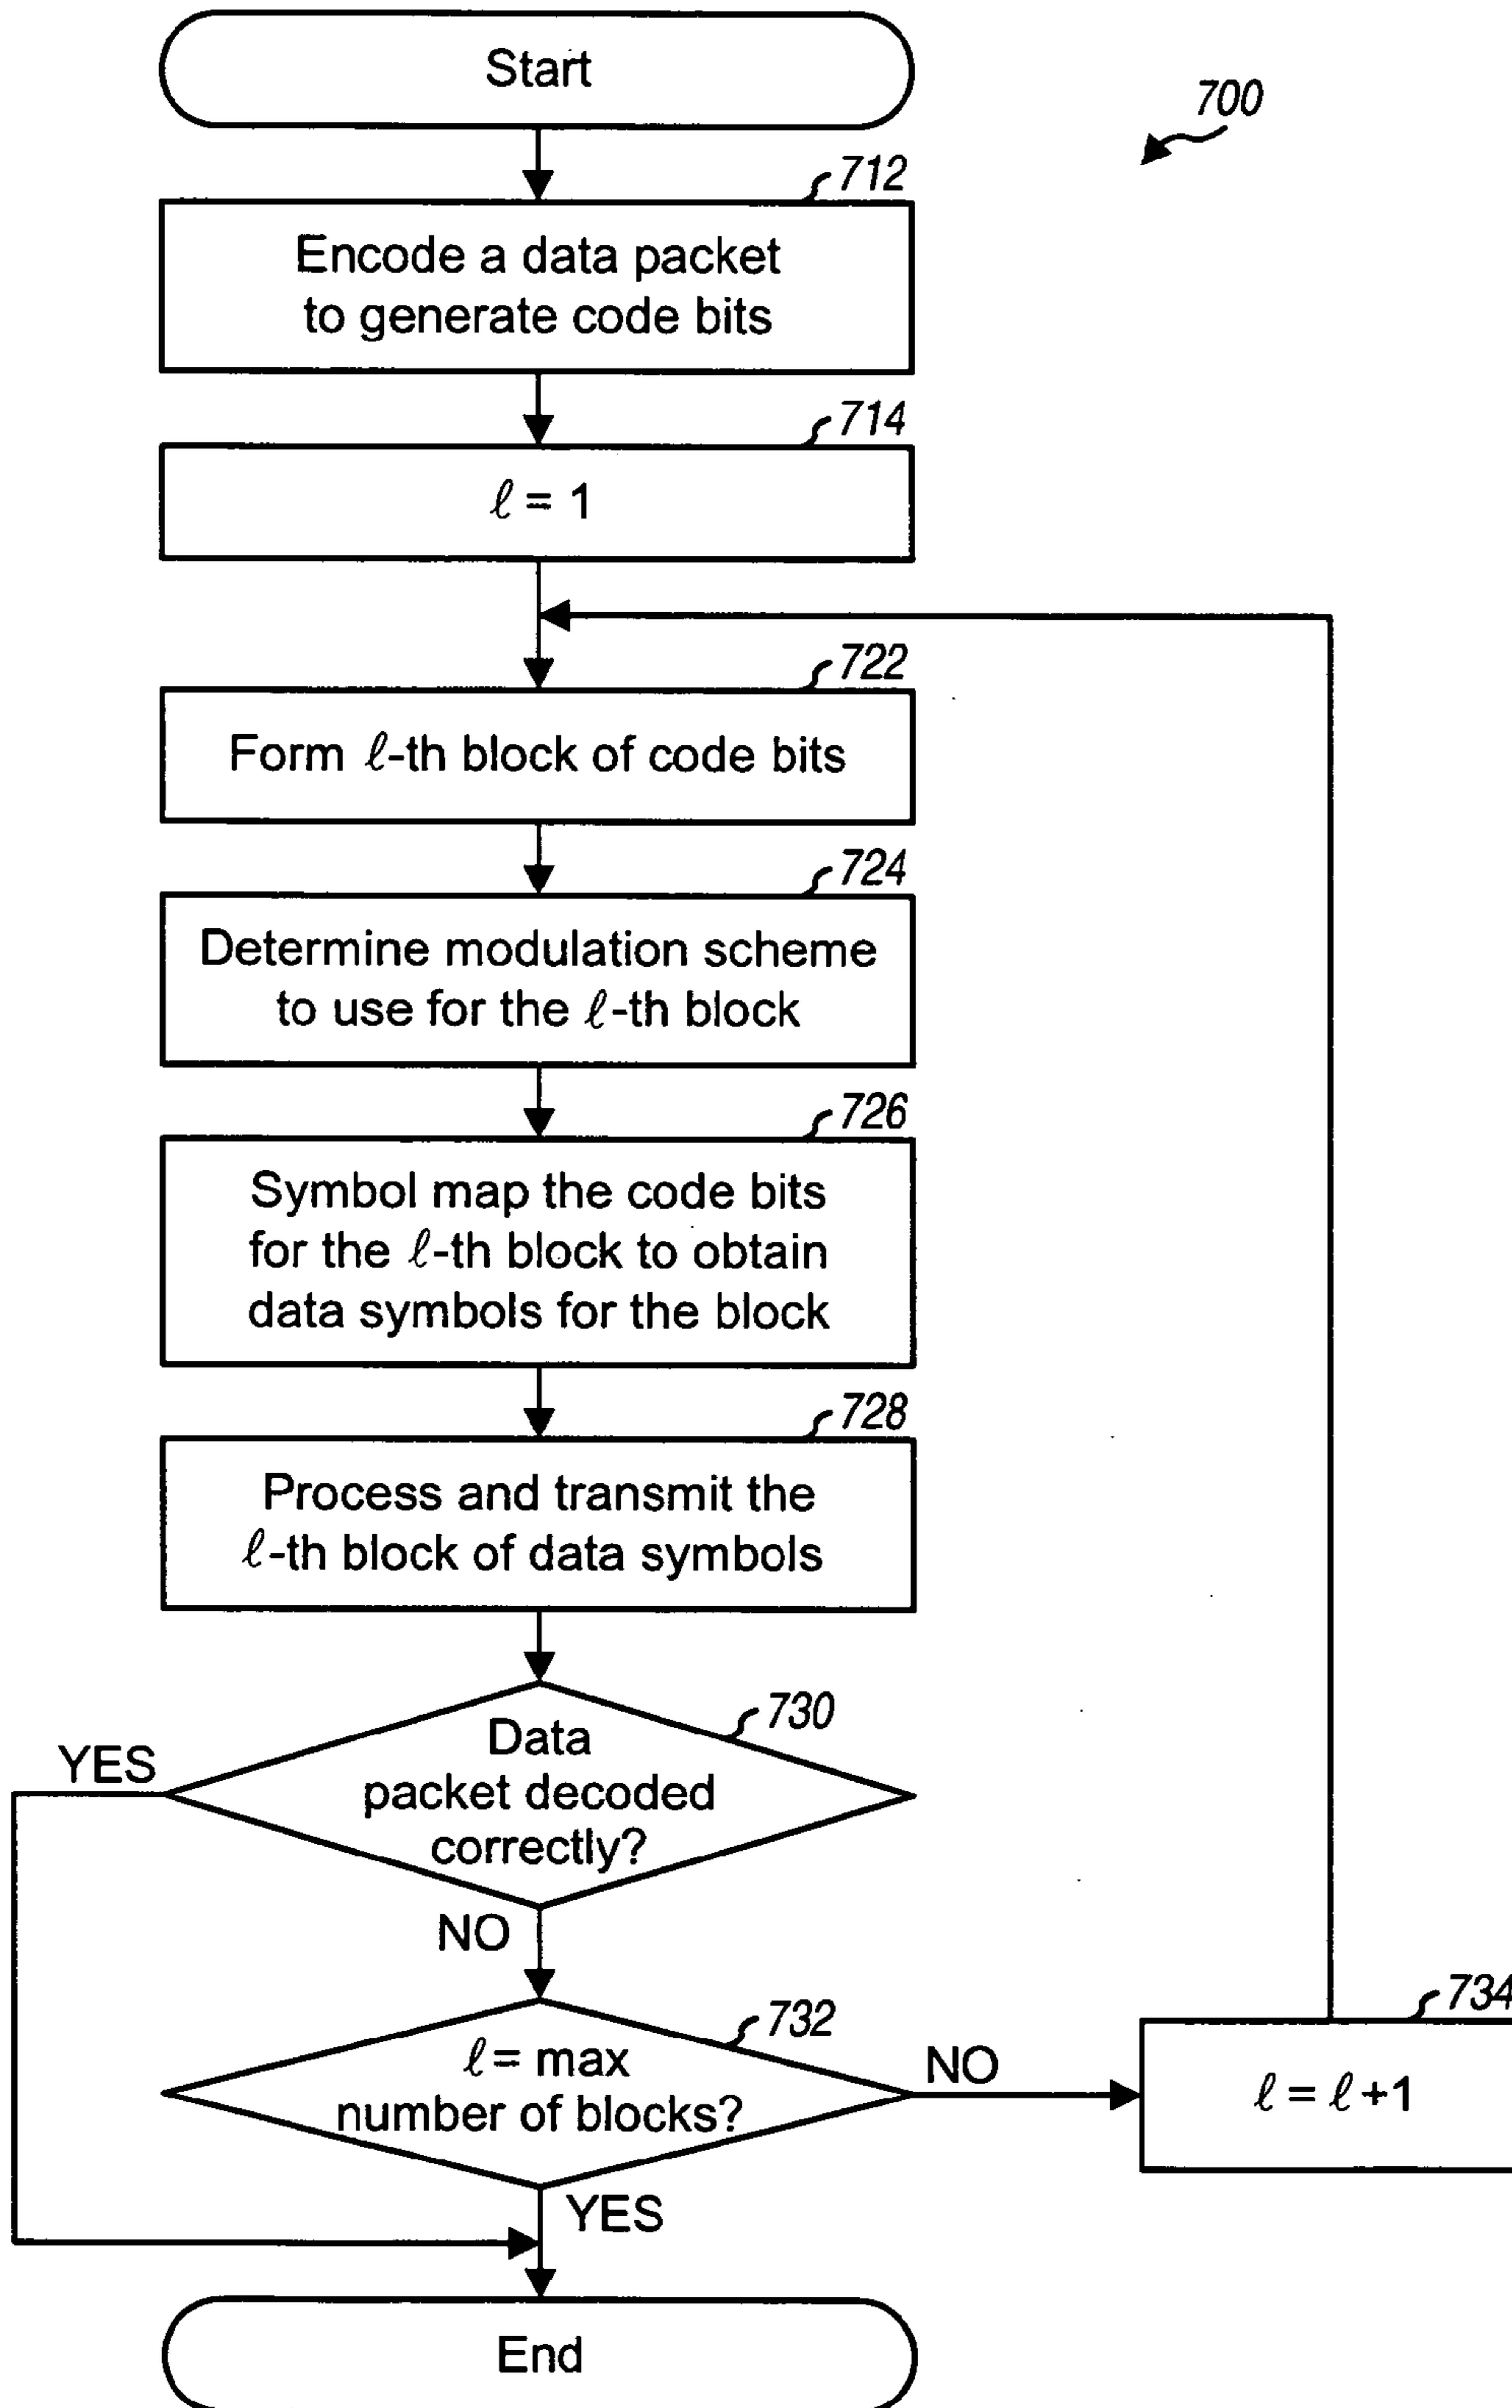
Start

700

712
Encode a data packet to generate code bits

714
$\ell = 1$

722
Form $\ell$-th block of code bits

724
Determine modulation scheme to use for the $\ell$-th block

726
Symbol map the code bits for the $\ell$-th block to obtain data symbols for the block

728
Process and transmit the $\ell$-th block of data symbols

730
Data packet decoded correctly?

YES

NO

732
$\ell$= max number of blocks?

NO

734
$\ell = \ell + 1$

YES

End